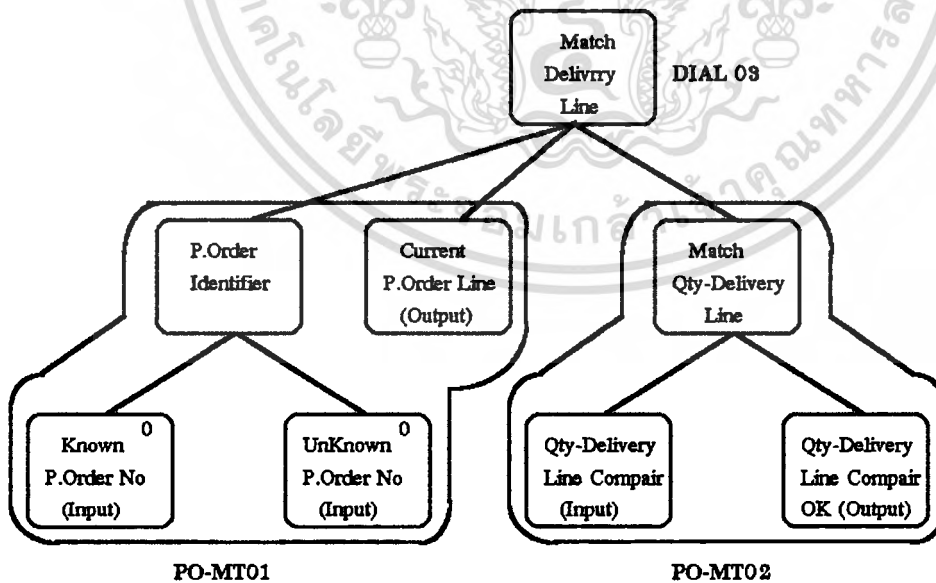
Match Delivrry Line

DIAL 03

P.Order Identifier

Current P.Order Line (Output)

Match Qty-Delivery Line

Known P.Order No (Input)

0

UnKnown P.Order No (Input)

0

Qty-Delivery Line Compair (Input)

Qty-Delivery Line Compair OK (Output)

PO-MT01

PO-MT02